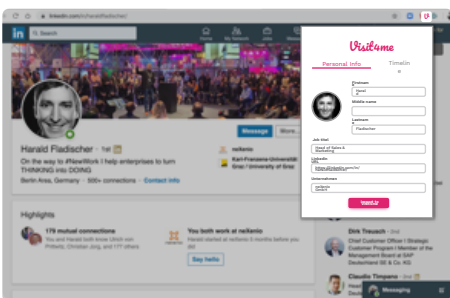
linkedin.com/in/haraldfladischer/

in Search

Home My Network Jobs Messaging

Visit4me

Personal Info Timeline

Firstname
Harald

Middle name

Lastname
Fladischer

Job title
Head of Sales & Marketing

LinkedIn URL
https://linkedin.com/in/

Unternehmen
nellanio GmbH

Import to Visit4me

Message More...

Harald Fladischer · 1st

On the way to #NewWork I help enterprises to turn THINKING into DOING

Berlin Area, Germany · 500+ connections · Contact info

nellanio

Karl-Franzens-Universität Graz / University of Graz

Highlights

179 mutual connections
You and Harald both know Ulrich von Prittwitz, Christian Jung, and 177 others

You both work at nellanio
Harald started at nellanio 8 months before you

Say hello

Dirk Treusch
Chief Customer Officer / Strategic Customer Program / Member of the Management Board at SAP Deutschland SE & Co. KG

Claudio Timpano
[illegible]

Messaging